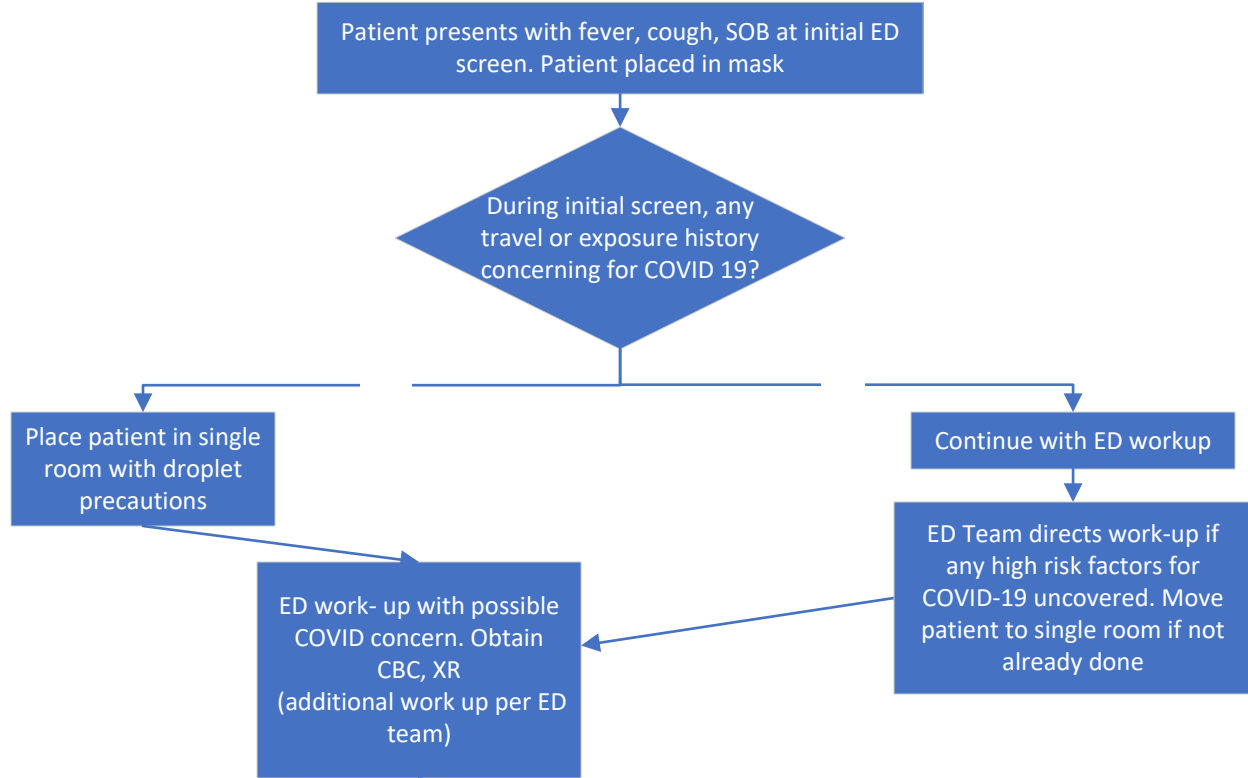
Patient presents with fever, cough, SOB at initial ED screen. Patient placed in mask

During initial screen, any travel or exposure history concerning for COVID 19?

Place patient in single room with droplet precautions

Continue with ED workup

ED Team directs work-up if any high risk factors for COVID-19 uncovered. Move patient to single room if not already done

ED work- up with possible COVID concern. Obtain CBC, XR (additional work up per ED team)